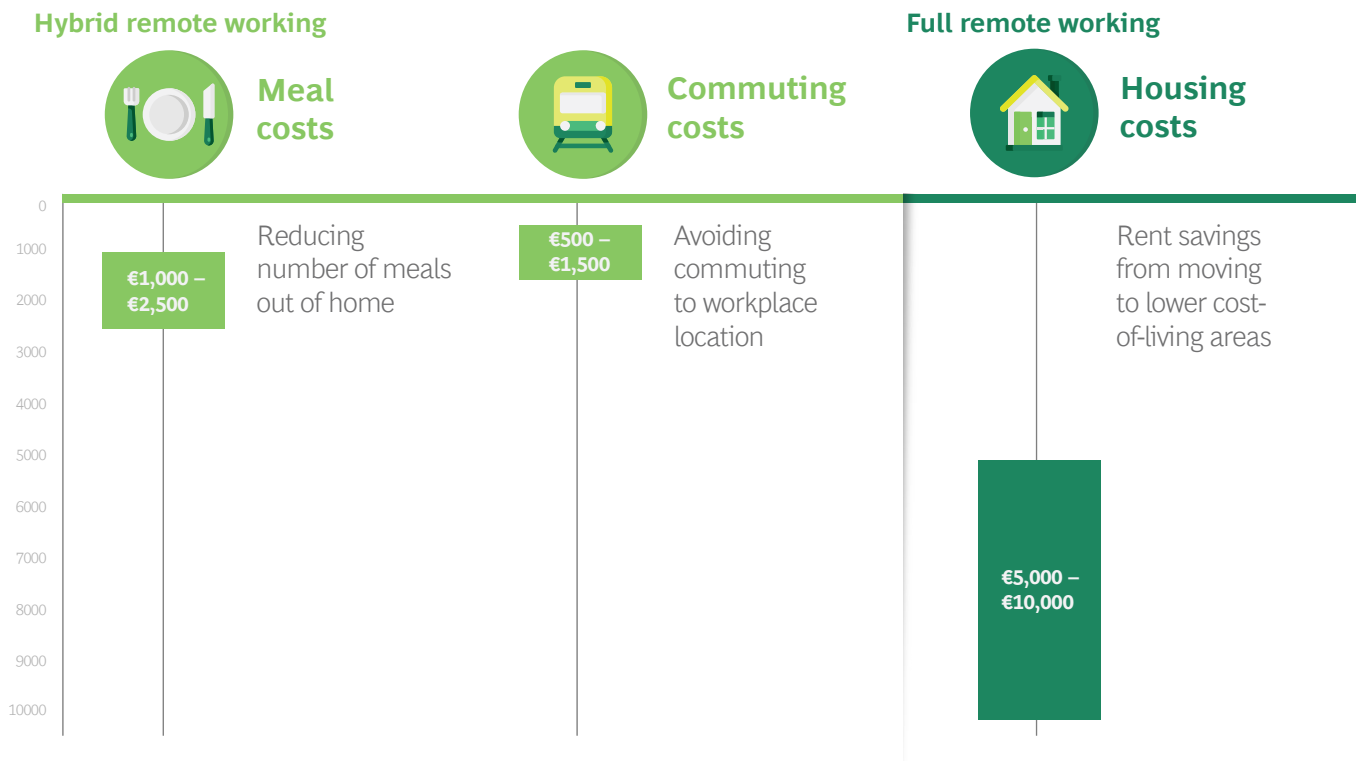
Hybrid remote working

Full remote working

Meal costs

Commuting costs

Housing costs

0
1000
2000
3000
4000
5000
6000
7000
8000
9000
10000

€1,000 – €2,500

Reducing number of meals out of home

€500 – €1,500

Avoiding commuting to workplace location

Rent savings from moving to lower cost-of-living areas

€5,000 – €10,000